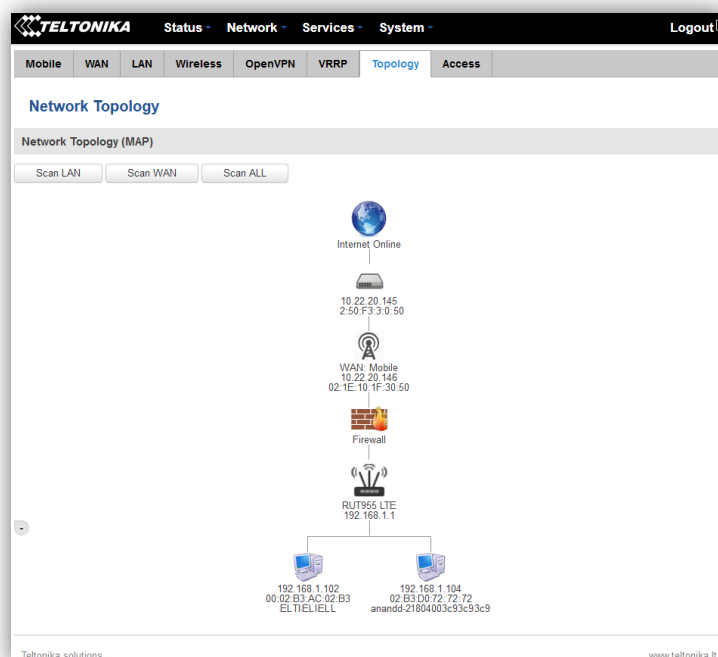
TELTONIKA Status Network Services System Logout

Mobile WAN LAN Wireless OpenVPN VRRP Topology Access

Network Topology

Network Topology (MAP)

Scan LAN Scan WAN Scan ALL

Internet Online

10.22.20.145
2:50:F3:3:0:50

WAN: Mobile
10.22.20.146
02:1E:10:1F:30:50

Firewall

RUT955 LTE
192.168.1.1

-

192.168.1.102
00:02:B3:AC:02:B3
ELTIELIELL

192.168.1.104
02:B3:D0:72:72:72
anandd-21804003c93c93c9

Teltonika solutions www.teltonika.lt